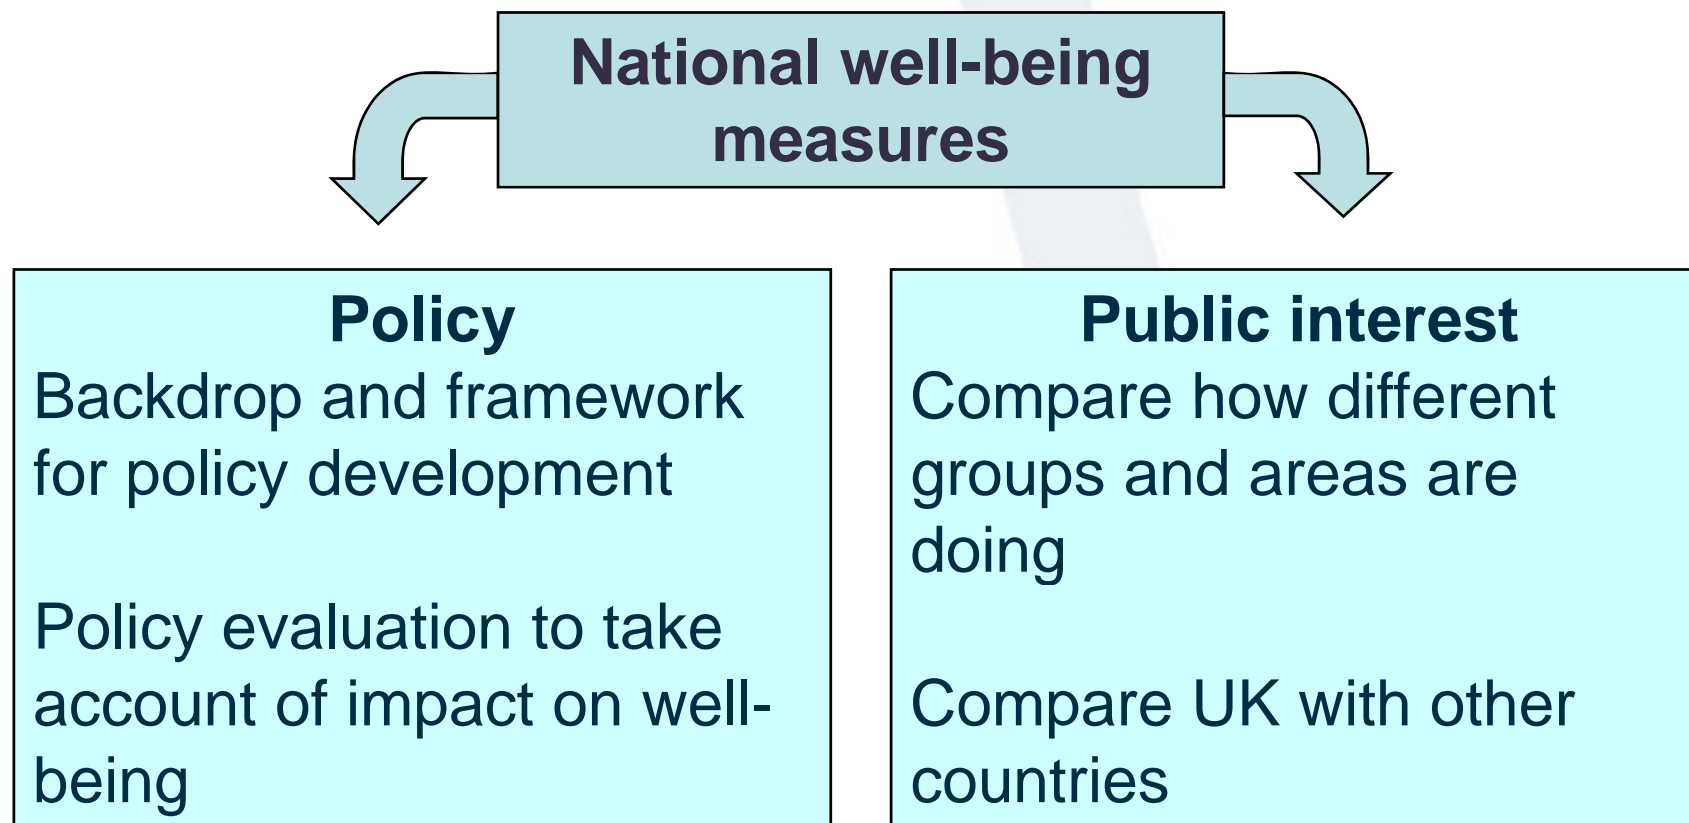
National well-being measures

Policy
Backdrop and framework for policy development

Policy evaluation to take account of impact on well-being

Public interest
Compare how different groups and areas are doing

Compare UK with other countries